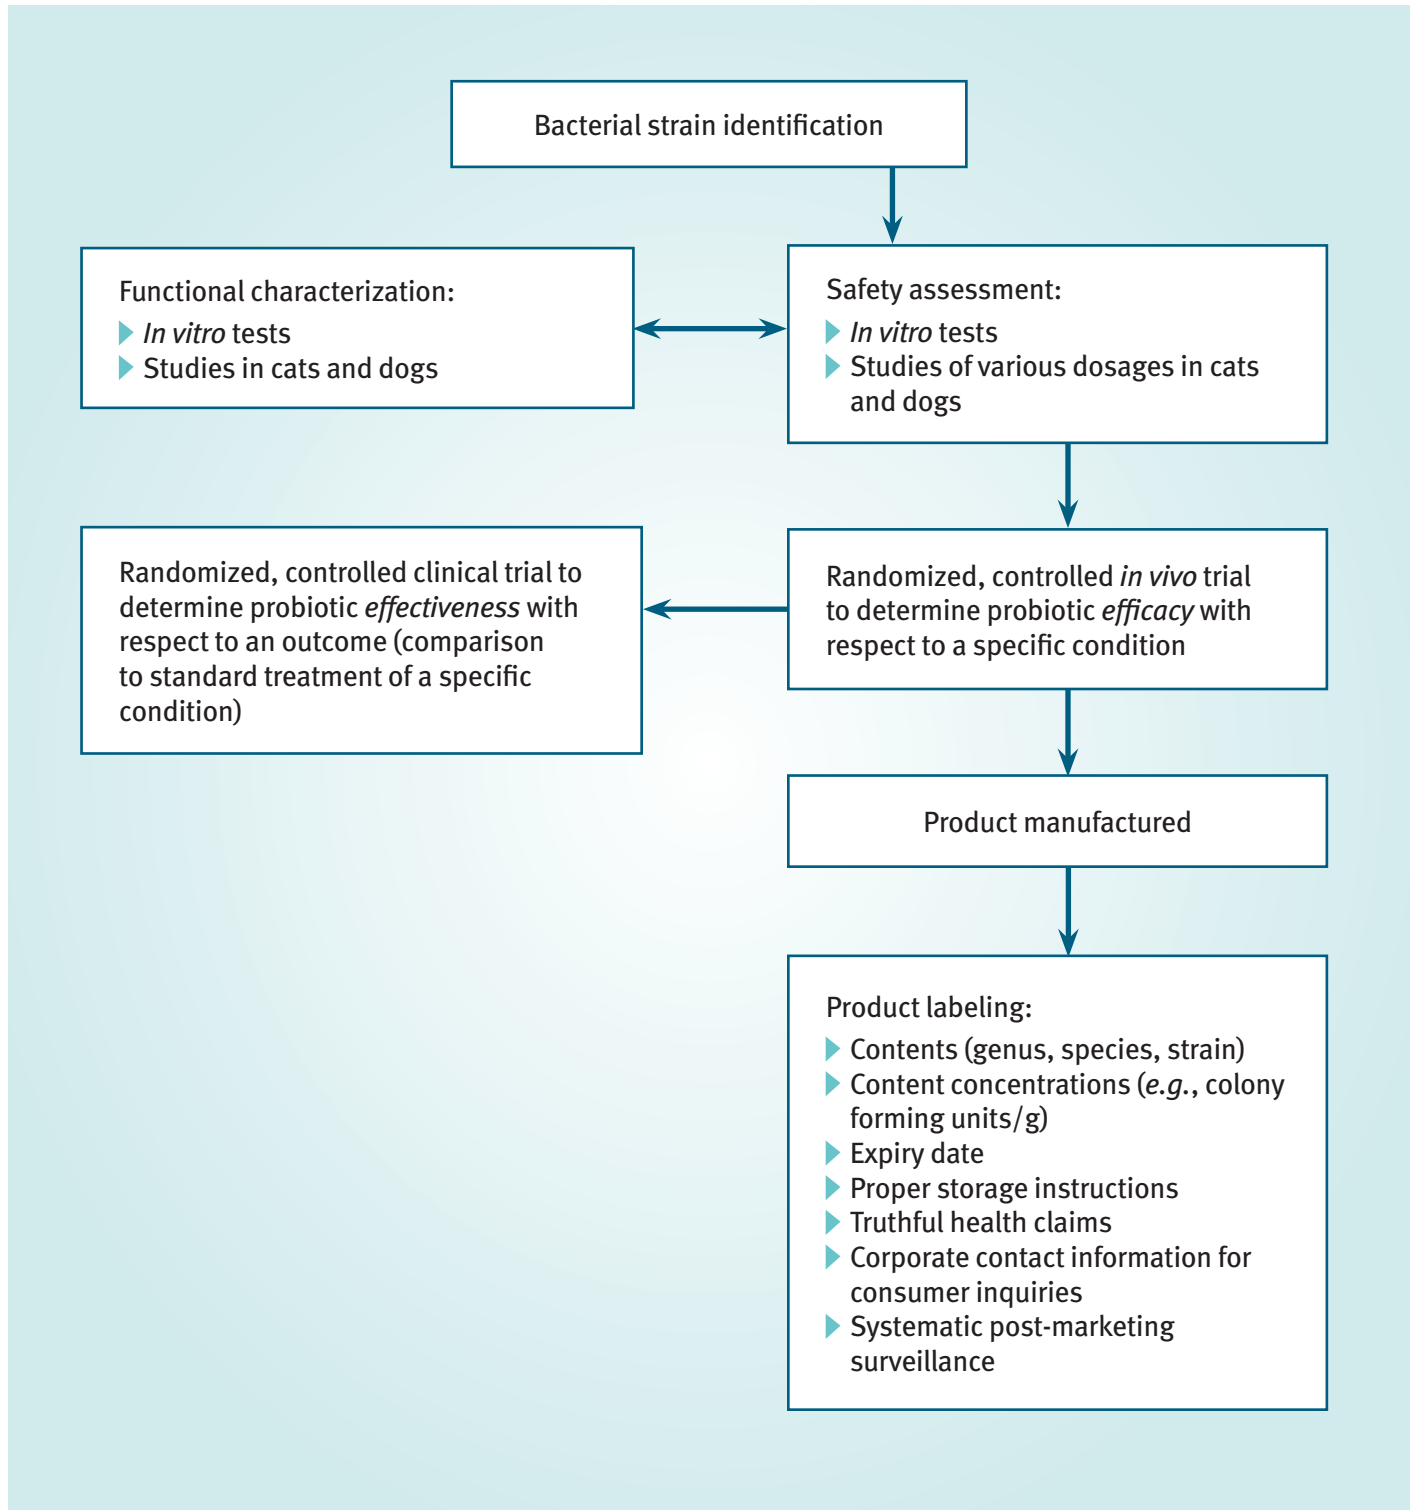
Bacterial strain identification

Functional characterization:
In vitro tests
Studies in cats and dogs

Safety assessment:
In vitro tests
Studies of various dosages in cats and dogs

Randomized, controlled clinical trial to determine probiotic effectiveness with respect to an outcome (comparison to standard treatment of a specific condition)

Randomized, controlled in vivo trial to determine probiotic efficacy with respect to a specific condition

Product manufactured

Product labeling:
Contents (genus, species, strain)
Content concentrations (e.g., colony forming units/g)
Expiry date
Proper storage instructions
Truthful health claims
Corporate contact information for consumer inquiries
Systematic post-marketing surveillance